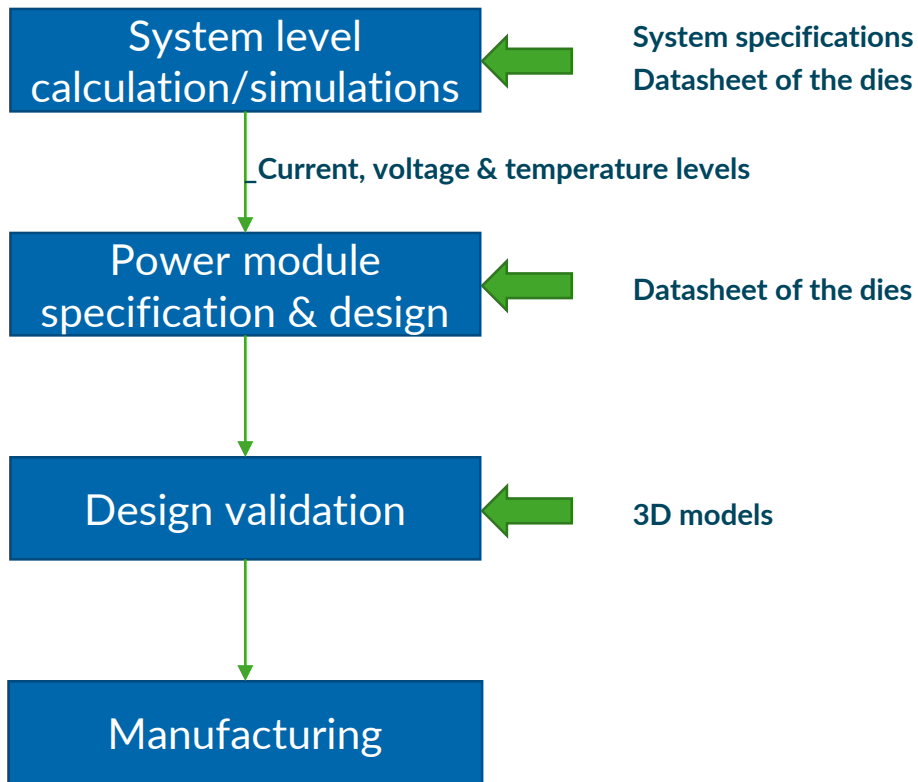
System level calculation/simulations

System specifications
Datasheet of the dies

Current, voltage & temperature levels

Power module specification & design

Datasheet of the dies

Design validation

3D models

Manufacturing